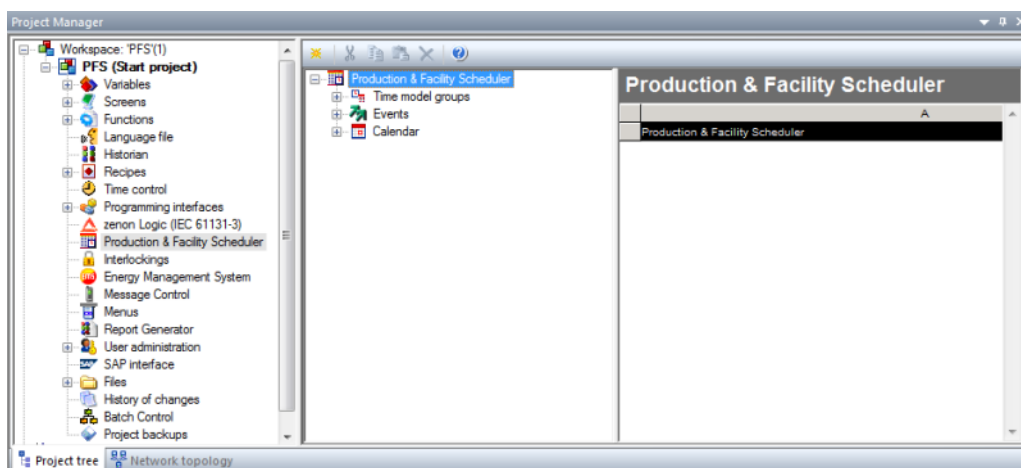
Project Manager

Workspace: 'PFS'(1)
PFS (Start project)
Variables
Screens
Functions
Language file
Historian
Recipes
Time control
Programming interfaces
zenon Logic (IEC 61131-3)
Production & Facility Scheduler
Interlockings
Energy Management System
Message Control
Menus
Report Generator
User administration
SAP interface
Files
History of changes
Batch Control
Project backups

Production & Facility Scheduler
Time model groups
Events
Calendar

Production & Facility Scheduler

| A |
|---|
| Production & Facility Scheduler |

Project tree
Network topology